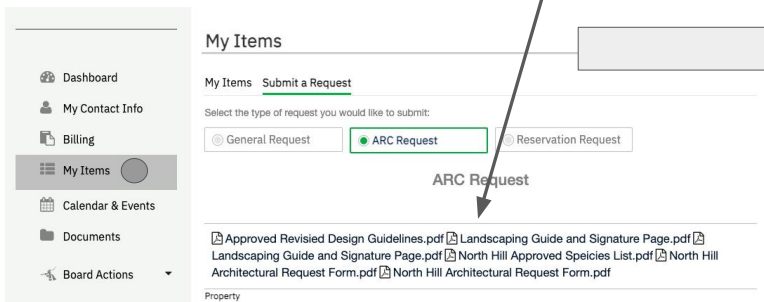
Dashboard
My Contact Info
Billing
My Items
Calendar & Events
Documents
Board Actions

My Items

My Items Submit a Request

Select the type of request you would like to submit:

General Request
ARC Request
Reservation Request

ARC Request

Approved Revisied Design Guidelines.pdf Landscaping Guide and Signature Page.pdf Landscaping Guide and Signature Page.pdf North Hill Approved Speicies List.pdf North Hill Architectural Request Form.pdf North Hill Architectural Request Form.pdf

Property